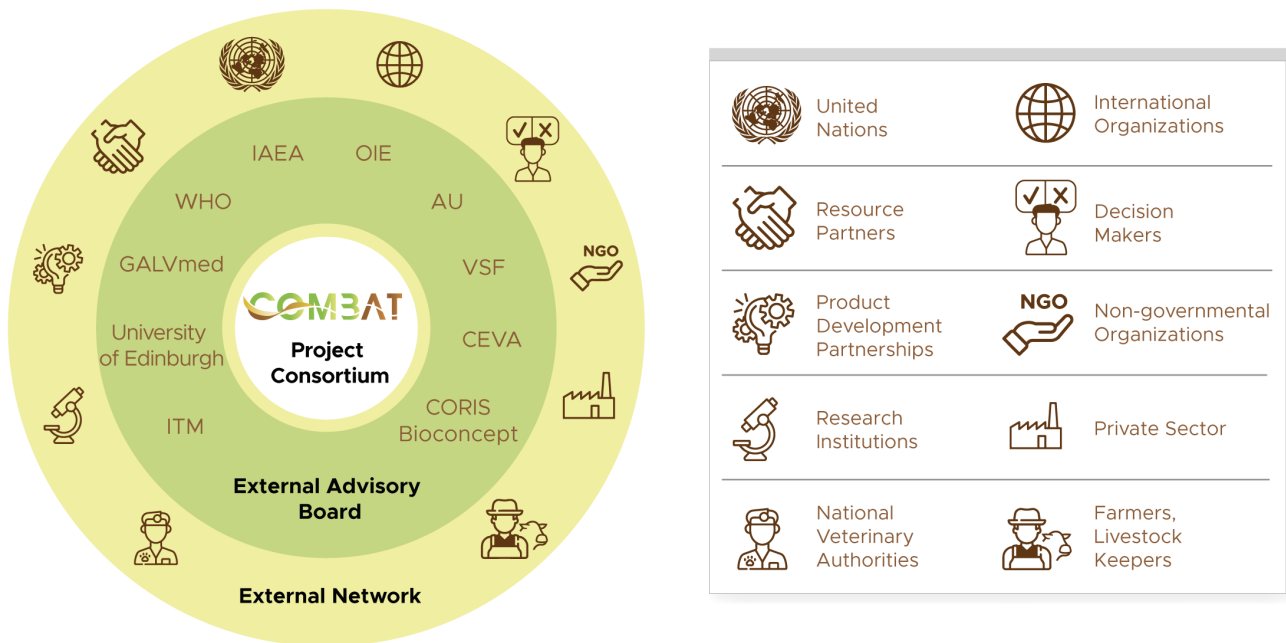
NGO

IAEA
OIE
WHO
AU
GALVmed
VSF
University of Edinburgh
CEVA
ITM
CORIS Bioconcept

COMBAT
Project Consortium

External Advisory Board

External Network

| | | | |
|---|---|---|---|
| | United Nations | | International Organizations |
| | Resource Partners | | Decision Makers |
| | Product Development Partnerships | NGO | Non-governmental Organizations |
| | Research Institutions | | Private Sector |
| | National Veterinary Authorities | | Farmers, Livestock Keepers |